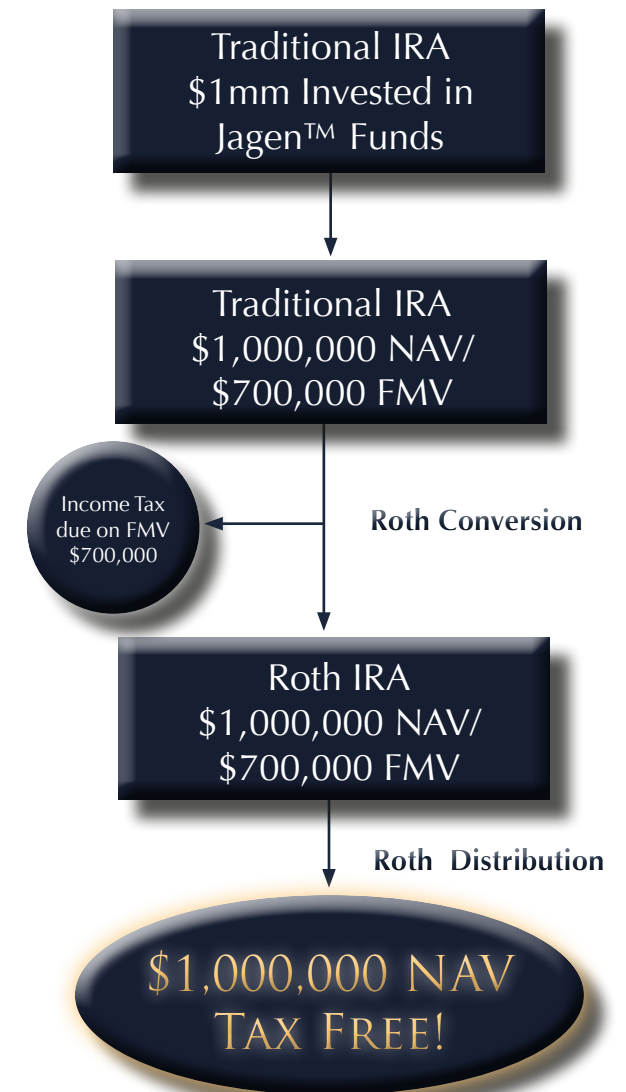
Traditional IRA
$1mm Invested in
Jagen™ Funds

Traditional IRA
$1,000,000 NAV/
$700,000 FMV

Income Tax
due on FMV
$700,000

Roth Conversion

Roth IRA
$1,000,000 NAV/
$700,000 FMV

Roth Distribution

$1,000,000 NAV
Tax Free!